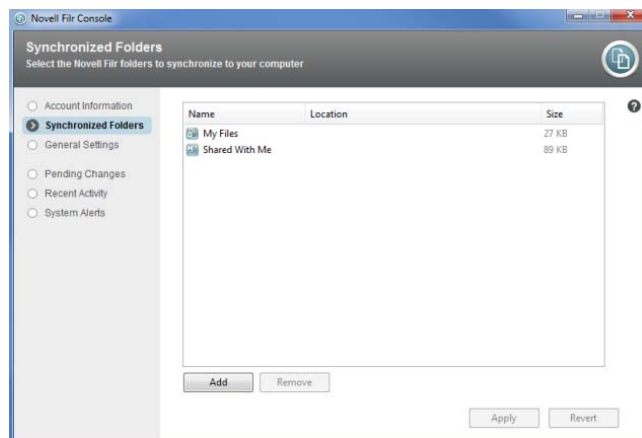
Novell Filr Console

Synchronized Folders
Select the Novell Filr folders to synchronize to your computer

Account Information
Synchronized Folders
General Settings
Pending Changes
Recent Activity
System Alerts

| Name | Location | Size |
|---|---|---|
| My Files | | 27 KB |
| Shared With Me | | 89 KB |

Add
Remove
Apply
Revert